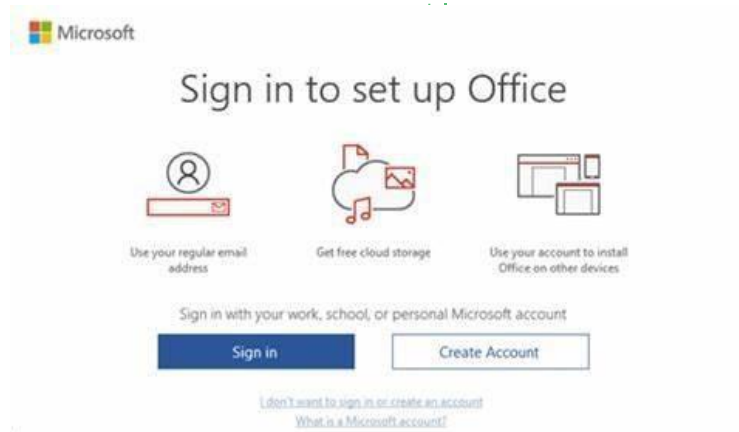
Microsoft

Sign in to set up Office

Use your regular email address

Get free cloud storage

Use your account to install Office on other devices

Sign in with your work, school, or personal Microsoft account

Sign in

Create Account

I don't want to sign in or create an account

What is a Microsoft account?